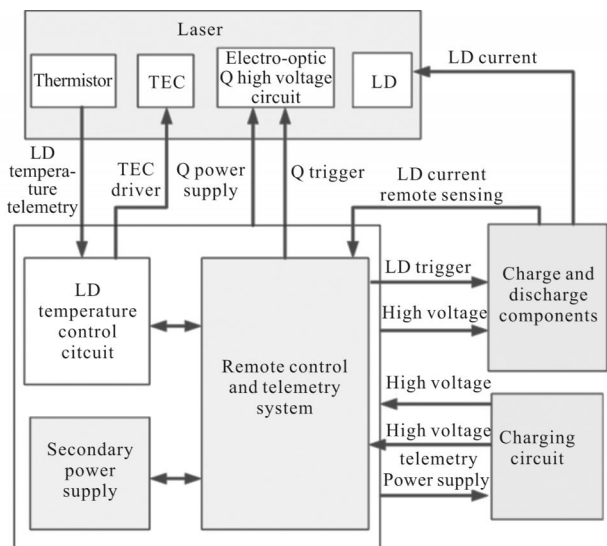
Laser

Thermistor

TEC

Electro-optic Q high voltage circuit

LD

LD current

LD temperature telemetry

TEC driver

Q power supply

Q trigger

LD current remote sensing

LD temperature control citcuit

Remote control and telemetry system

LD trigger

High voltage

Charge and discharge components

High voltage

High voltage telemetry

Power supply

Charging circuit

Secondary power supply